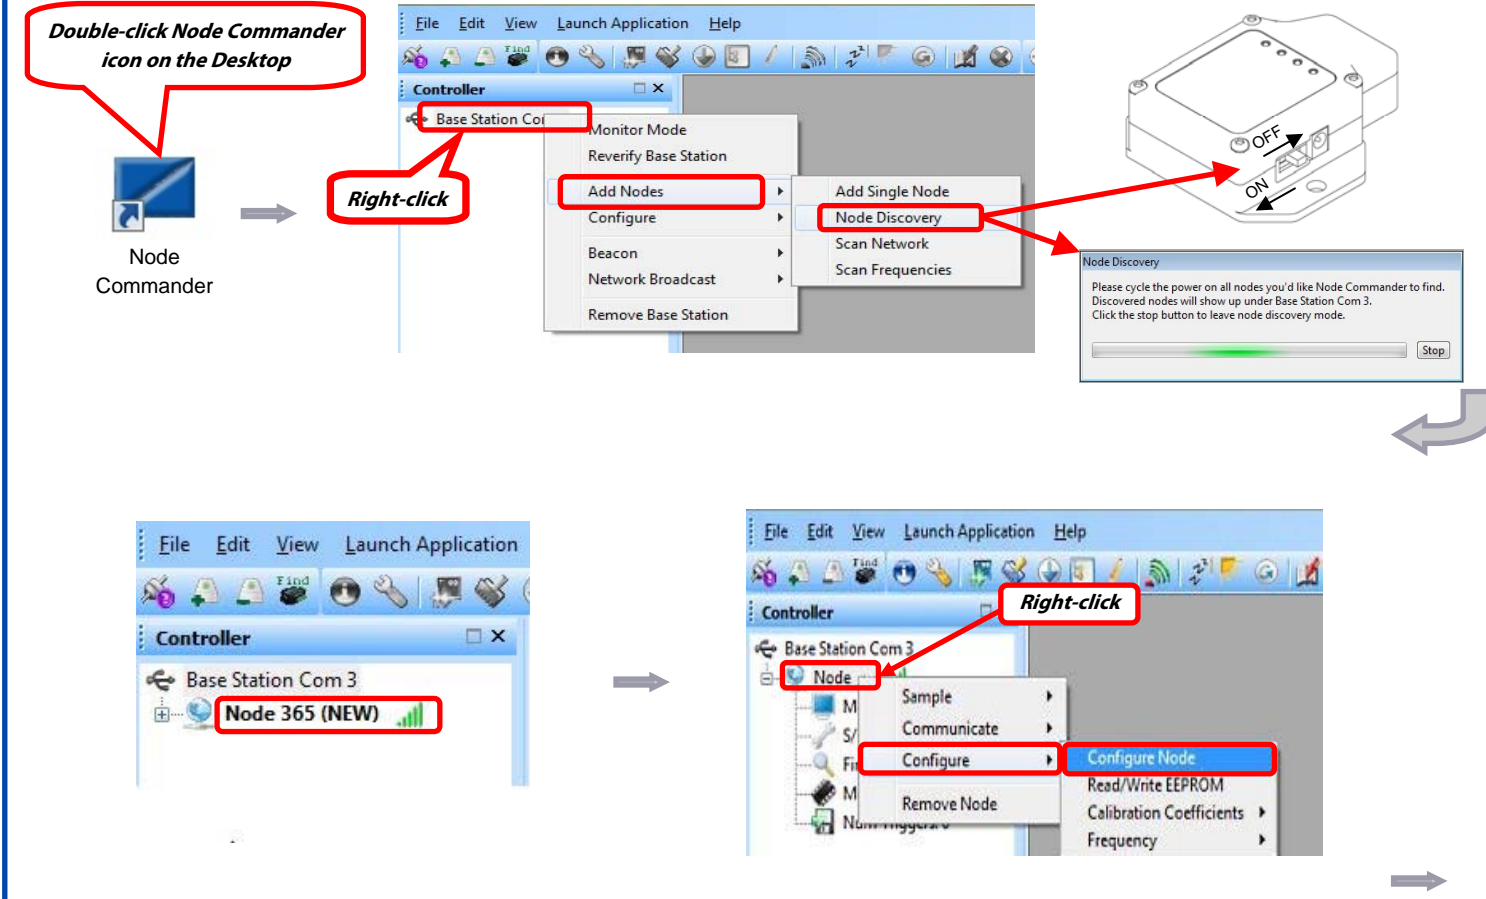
Double-click Node Commander icon on the Desktop

Node Commander

Right-click

File Edit View Launch Application Help

Find

Controller

Base Station Co

Monitor Mode
Reverify Base Station
Add Nodes
Configure
Beacon
Network Broadcast
Remove Base Station

Add Single Node
Node Discovery
Scan Network
Scan Frequencies

OFF
ON

Node Discovery

Please cycle the power on all nodes you'd like Node Commander to find.
Discovered nodes will show up under Base Station Com 3.
Click the stop button to leave node discovery mode.

Stop

File Edit View Launch Application

Find

Controller

Base Station Com 3
Node 365 (NEW)

File Edit View Launch Application Help

Find

Controller

Right-click

Base Station Com 3
Node
M
S/
Fi
M
Num Triggers: 0

Sample
Communicate
Configure
Remove Node

Configure Node
Read/Write EEPROM
Calibration Coefficients
Frequency